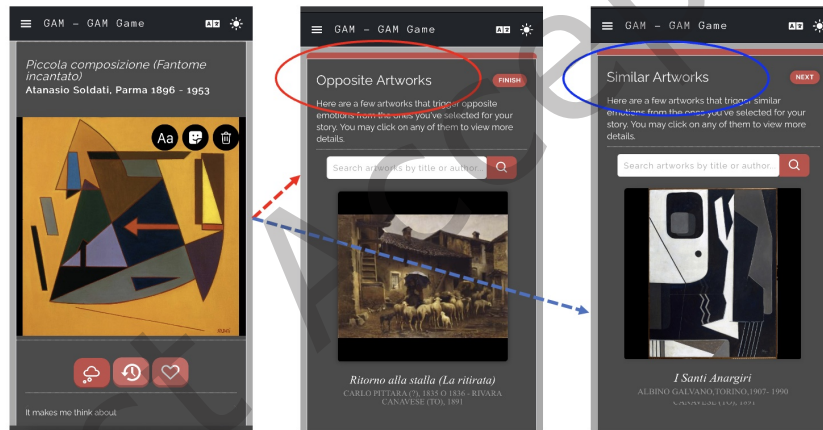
GAM - GAM Game

Piccola composizione (Fantome incantato)
Atanasio Soldati, Parma 1896 - 1953

Aa

It makes me think about

GAM - GAM Game

Opposite Artworks

FINISH

Here are a few artworks that trigger opposite emotions from the ones you've selected for your story. You may click on any of them to view more details.

Search artworks by title or author

Ritorno alla stalla (La ritirata)
CARLO PITTARA (?), 1835 O 1836 - RIVARA CANAVESE (TO), 1891

GAM - GAM Game

Similar Artworks

NEXT

Here are a few artworks that trigger similar emotions from the ones you've selected for your story. You may click on any of them to view more details.

Search artworks by title or author

I Santi Anargiri
ALBINO GALVANO,TORINO,1907- 1990